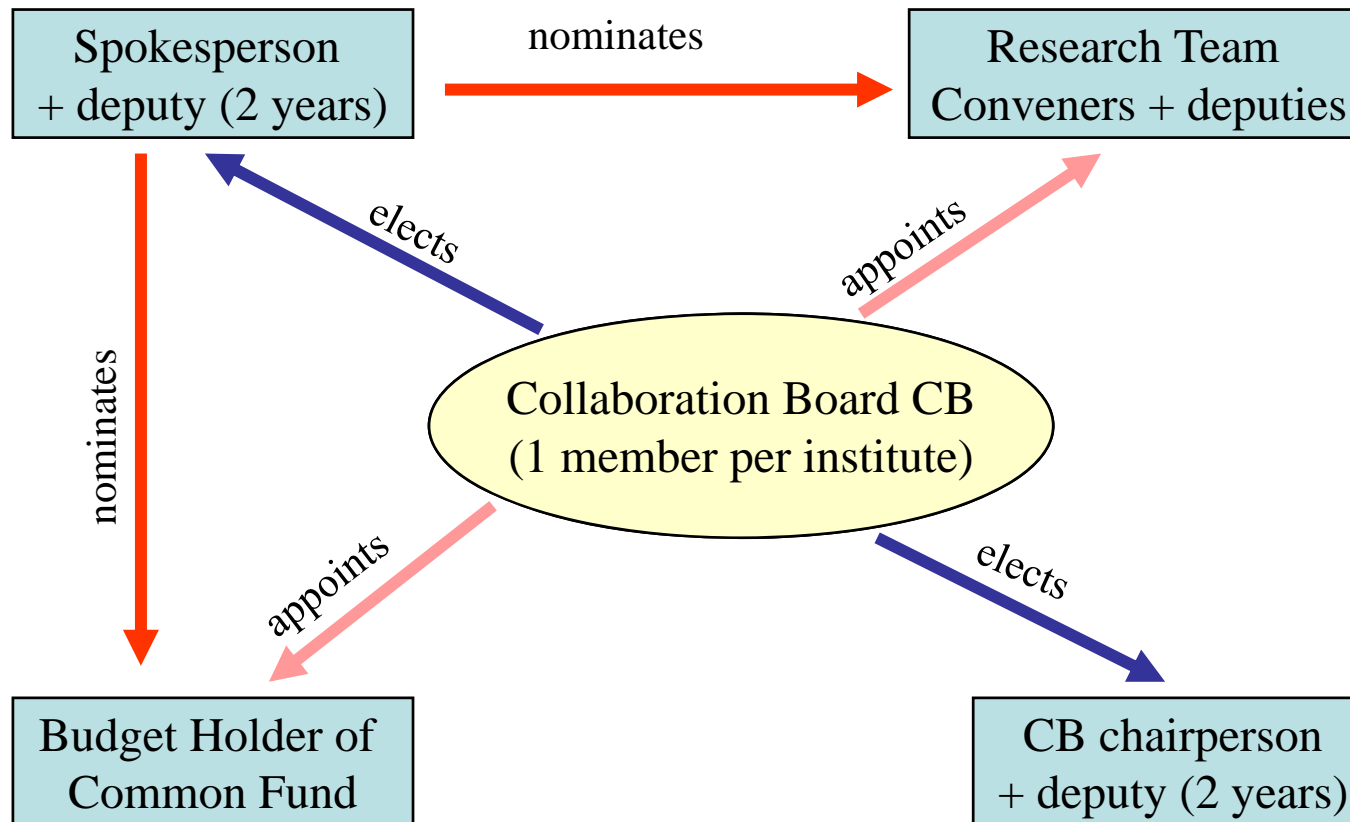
Spokesperson
+ deputy (2 years)

nominates

Research Team
Conveners + deputies

elects

appoints

nominates

Collaboration Board CB
(1 member per institute)

appoints

elects

Budget Holder of
Common Fund

CB chairperson
+ deputy (2 years)